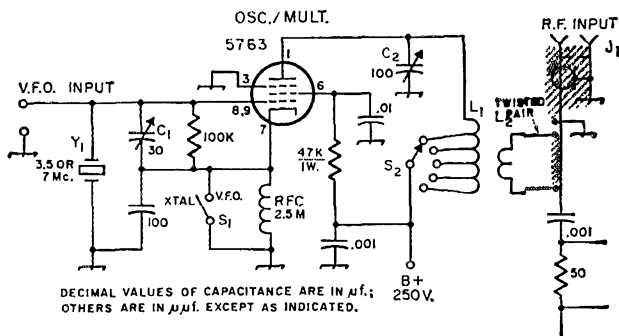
OSC./MULT.

5763

1

3

8,9

6

7

V.F.O. INPUT

$Y_1$

3.5 OR 7 Mc.

$C_1$

30

100K

XTAL

V.F.O.

$S_1$

100

RFC 2.5 M

$C_2$

100

.01

47K 1W.

$S_2$

$L_1$

.001

B+ 250V.

R.F. INPUT

$J_1$

TWISTED PAIR

$L_2$

.001

50

DECIMAL VALUES OF CAPACITANCE ARE IN $\mu f.$; OTHERS ARE IN $\mu\mu f.$ EXCEPT AS INDICATED.